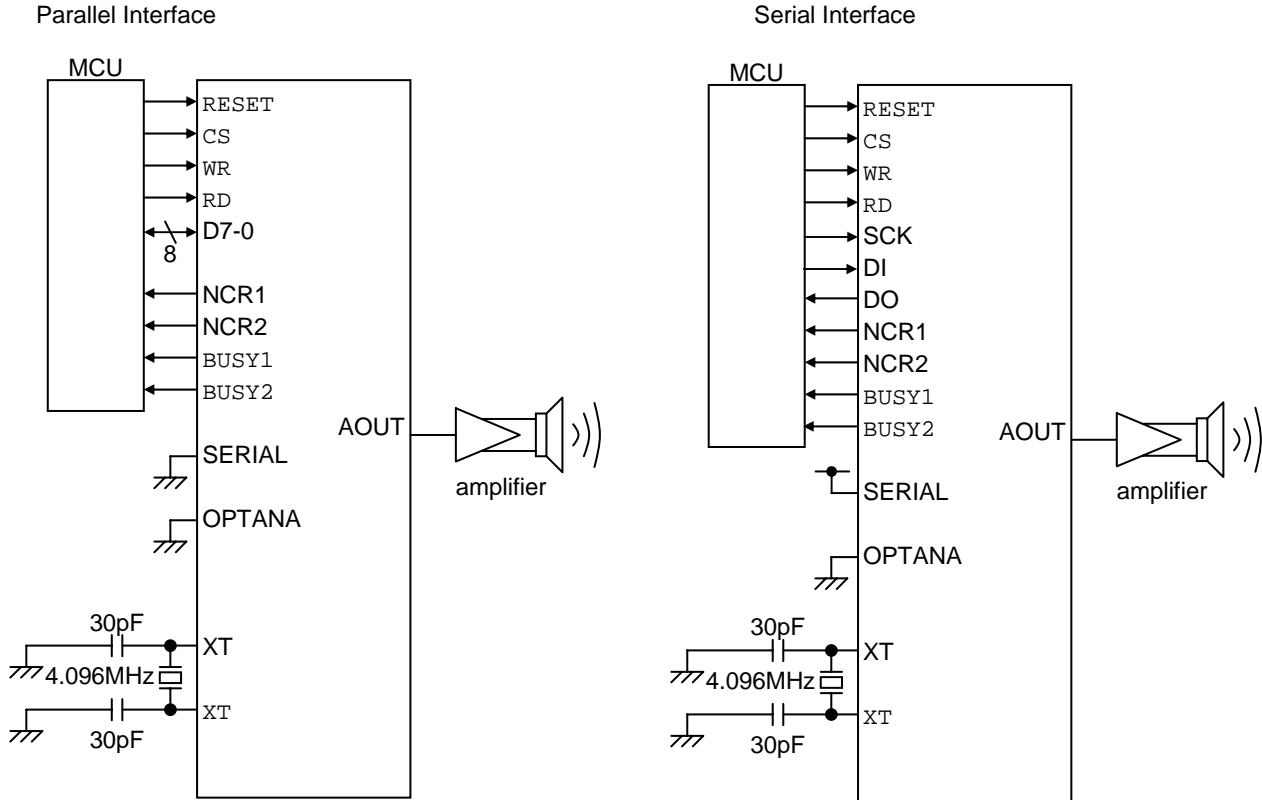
Parallel Interface

MCU

RESET
CS
WR
RD
D7-0
8
NCR1
NCR2
BUSY1
BUSY2
AOUT
SERIAL
amplifier
OPTANA
30pF
XT
4.096MHz
XT
30pF

Serial Interface

MCU

RESET
CS
WR
RD
SCK
DI
DO
NCR1
NCR2
BUSY1
BUSY2
AOUT
SERIAL
amplifier
OPTANA
30pF
XT
4.096MHz
XT
30pF